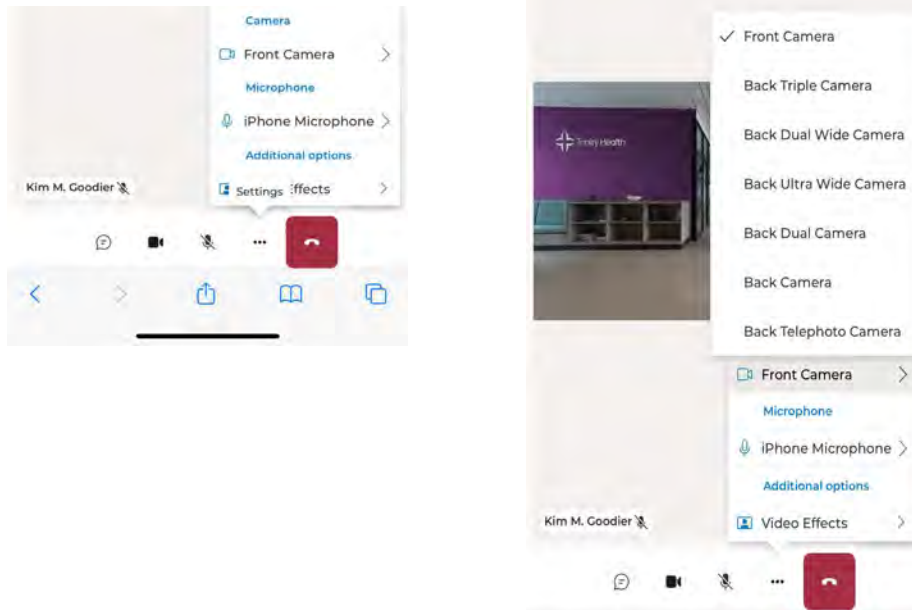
Camera

Front Camera

Microphone

iPhone Microphone

Additional options

Kim M. Goodier

Settings ffects

✓ Front Camera

Back Triple Camera

Back Dual Wide Camera

Back Ultra Wide Camera

Back Dual Camera

Back Camera

Back Telephoto Camera

Trinity Health

Front Camera

Microphone

iPhone Microphone

Additional options

Kim M. Goodier

Video Effects